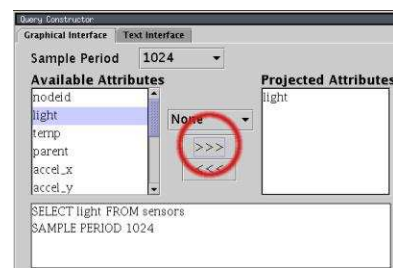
Query Constructor

Graphical Interface | Text Interface

Sample Period 1024

Available Attributes

nodeid
light
temp
parent
accel_x
accel_y

None

>>>
<<<

Projected Attributes

light

SELECT light FROM sensors
SAMPLE PERIOD 1024